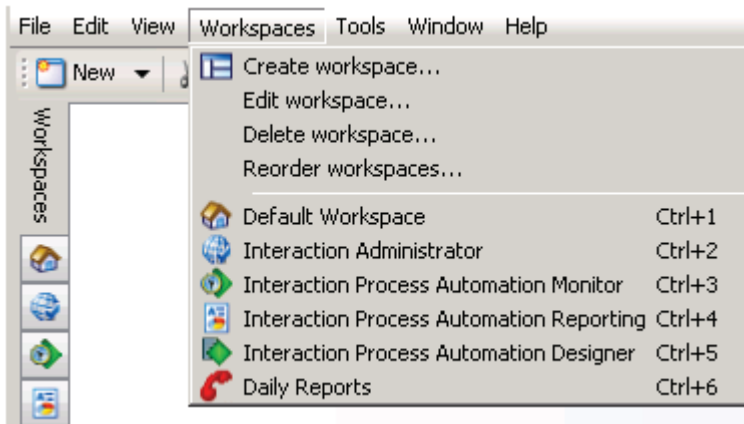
File Edit View Workspaces Tools Window Help

New

Workspaces

Create workspace...
Edit workspace...
Delete workspace...
Reorder workspaces...

| | |
|---|---|
| Default Workspace | Ctrl+1 |
| Interaction Administrator | Ctrl+2 |
| Interaction Process Automation Monitor | Ctrl+3 |
| Interaction Process Automation Reporting | Ctrl+4 |
| Interaction Process Automation Designer | Ctrl+5 |
| Daily Reports | Ctrl+6 |